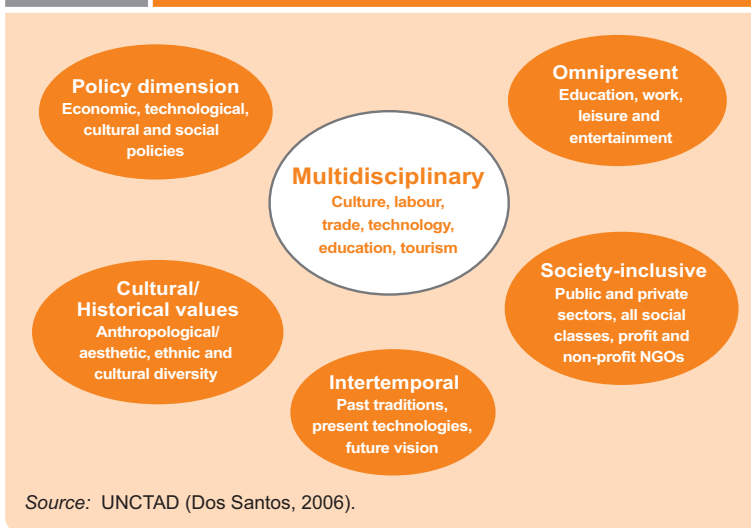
Policy dimension
Economic, technological, cultural and social policies

Omnipresent
Education, work, leisure and entertainment

Multidisciplinary
Culture, labour, trade, technology, education, tourism

Cultural/ Historical values
Anthropological/ aesthetic, ethnic and cultural diversity

Society-inclusive
Public and private sectors, all social classes, profit and non-profit NGOs

Intertemporal
Past traditions, present technologies, future vision

Source: UNCTAD (Dos Santos, 2006).